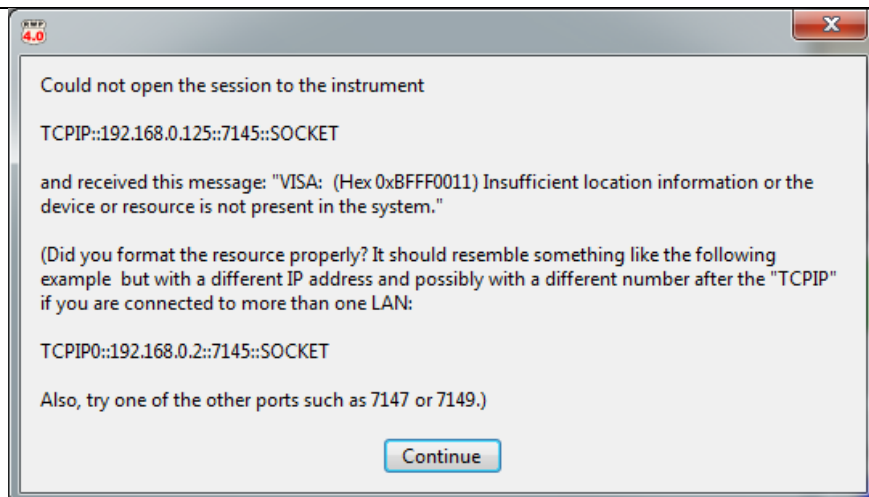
4.0

Could not open the session to the instrument

TCPIP::192.168.0.125::7145::SOCKET

and received this message: "VISA: (Hex 0xBFFF0011) Insufficient location information or the device or resource is not present in the system."

(Did you format the resource properly? It should resemble something like the following example but with a different IP address and possibly with a different number after the "TCPIP" if you are connected to more than one LAN:

TCPIP0::192.168.0.2::7145::SOCKET

Also, try one of the other ports such as 7147 or 7149.)

Continue